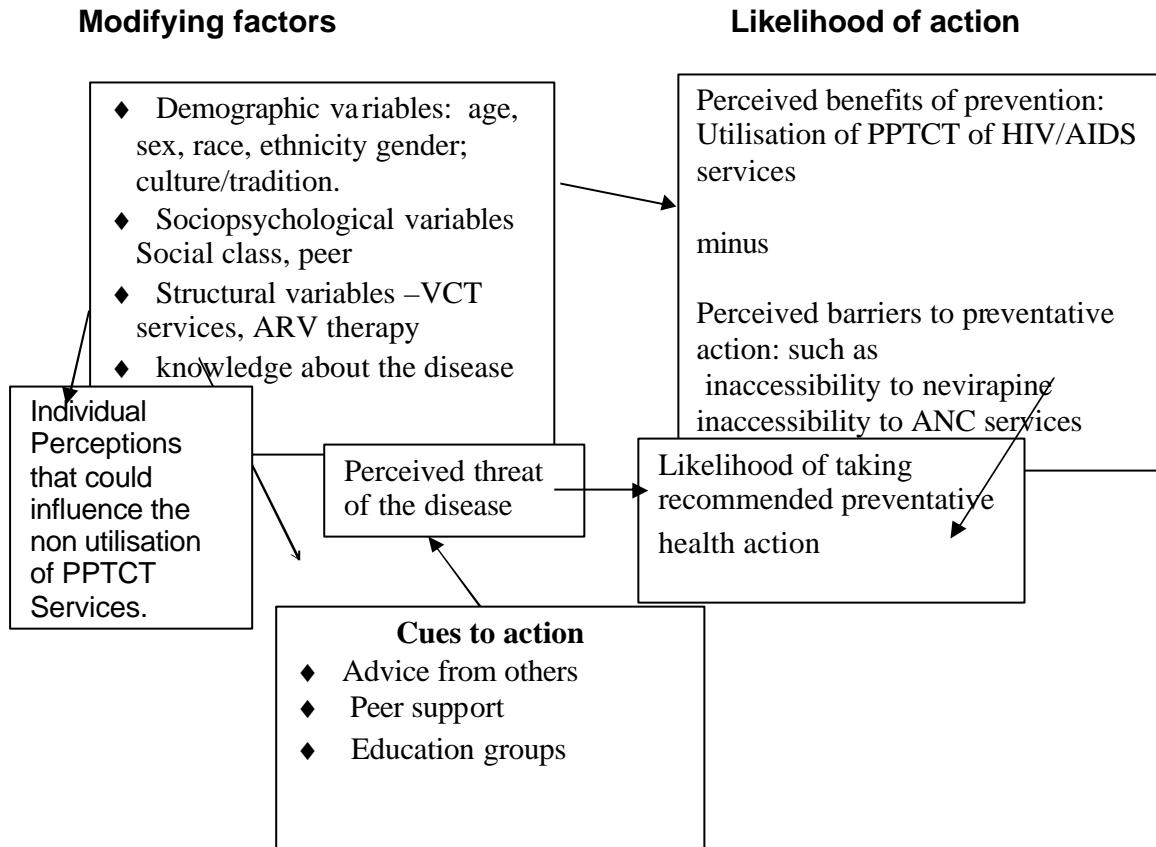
**Modifying factors**

**Likelihood of action**

♦ Demographic variables: age, sex, race, ethnicity gender; culture/tradition.
♦ Sociopsychological variables Social class, peer
♦ Structural variables –VCT services, ARV therapy
♦ knowledge about the disease

Perceived benefits of prevention: Utilisation of PPTCT of HIV/AIDS services

minus

Perceived barriers to preventative action: such as
inaccessibility to nevirapine
inaccessibility to ANC services

Individual Perceptions that could influence the non utilisation of PPTCT Services.

Perceived threat of the disease

Likelihood of taking recommended preventative health action

**Cues to action**
♦ Advice from others
♦ Peer support
♦ Education groups